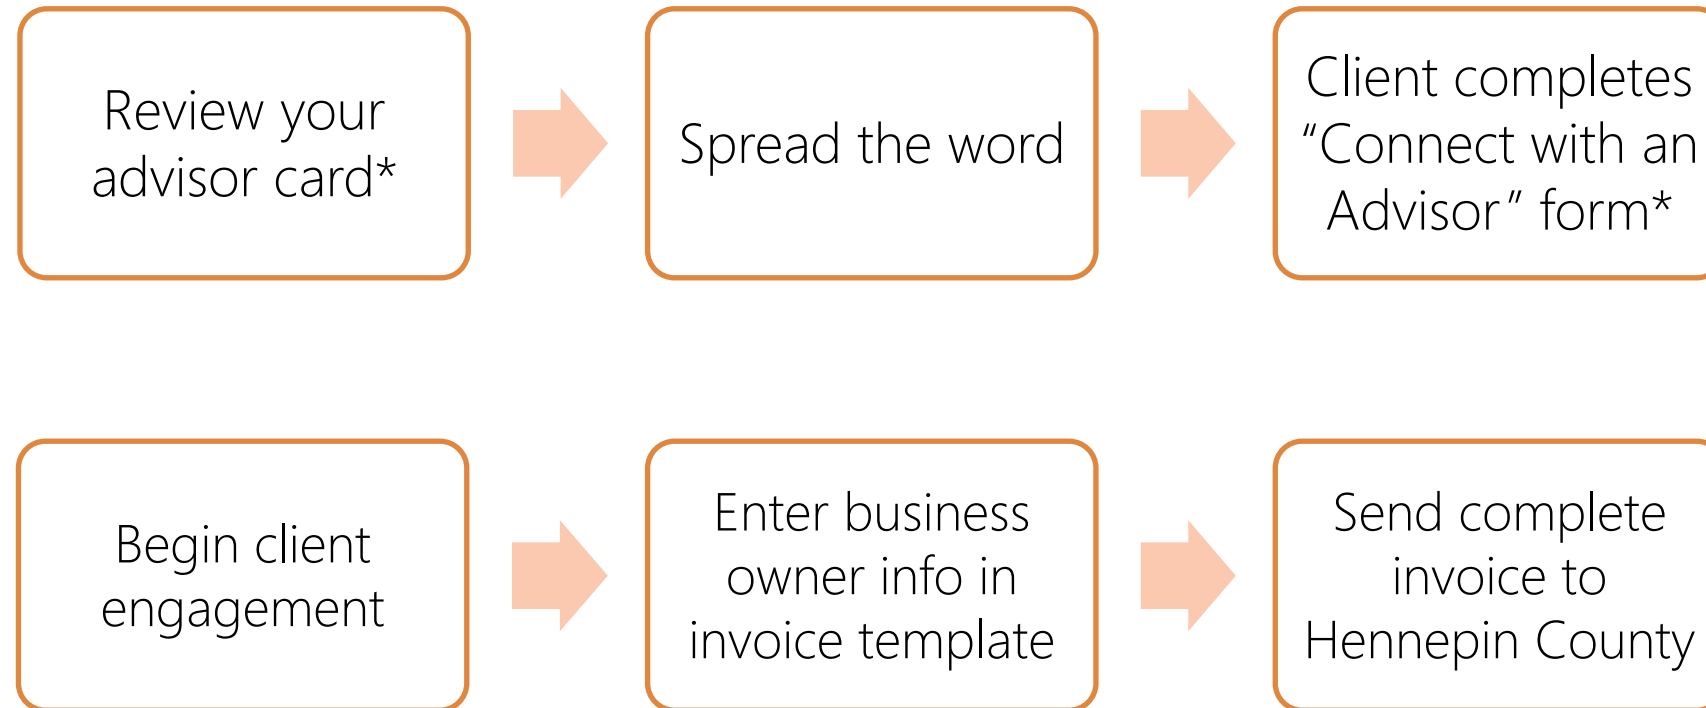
Review your advisor card*

Spread the word

Client completes "Connect with an Advisor" form*

Begin client engagement

Enter business owner info in invoice template

Send complete invoice to Hennepin County